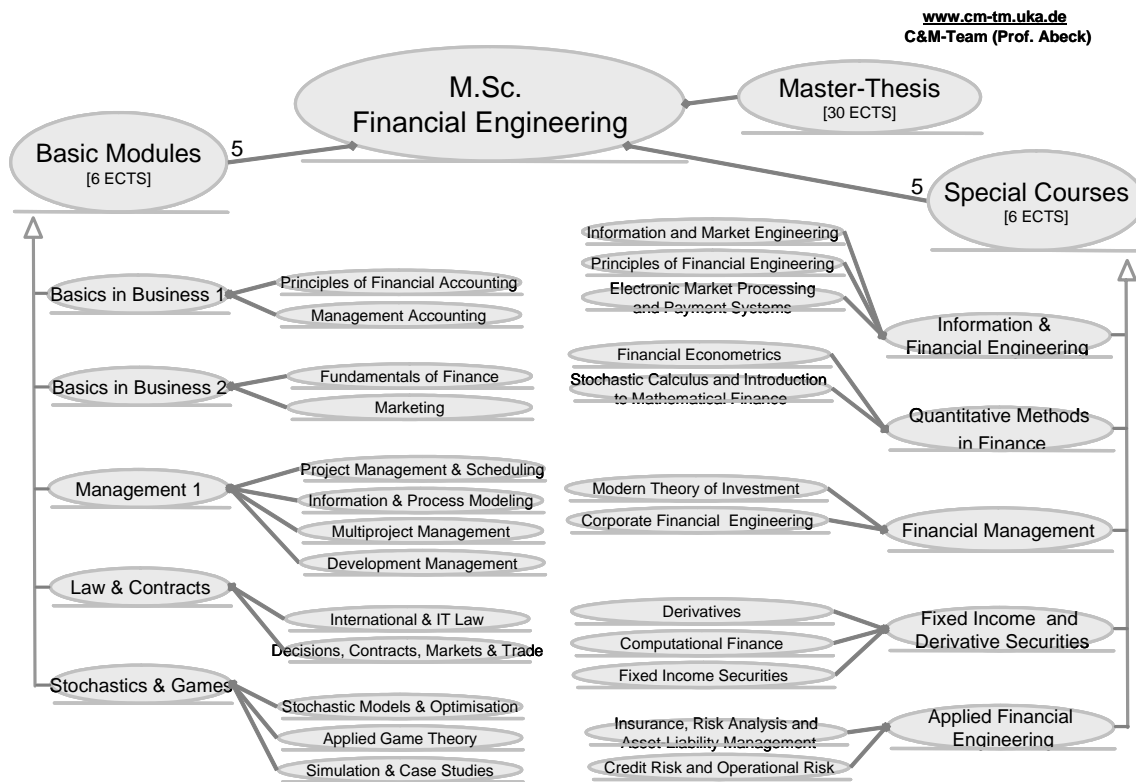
www.cm-tm.uka.de
C&M-Team (Prof. Abeck)

M.Sc.
Financial Engineering

Master-Thesis
[30 ECTS]

Basic Modules
[6 ECTS]

5

5

Special Courses
[6 ECTS]

Basics in Business 1
Principles of Financial Accounting
Management Accounting

Basics in Business 2
Fundamentals of Finance
Marketing

Management 1
Project Management & Scheduling
Information & Process Modeling
Multiproject Management
Development Management

Law & Contracts
International & IT Law
Decisions, Contracts, Markets & Trade

Stochastics & Games
Stochastic Models & Optimisation
Applied Game Theory
Simulation & Case Studies

Information and Market Engineering
Principles of Financial Engineering
Electronic Market Processing and Payment Systems
Information & Financial Engineering

Financial Econometrics
Stochastic Calculus and Introduction to Mathematical Finance
Quantitative Methods in Finance

Modern Theory of Investment
Corporate Financial Engineering
Financial Management

Derivatives
Computational Finance
Fixed Income Securities
Fixed Income and Derivative Securities

Insurance, Risk Analysis and Asset Liability Management
Credit Risk and Operational Risk
Applied Financial Engineering